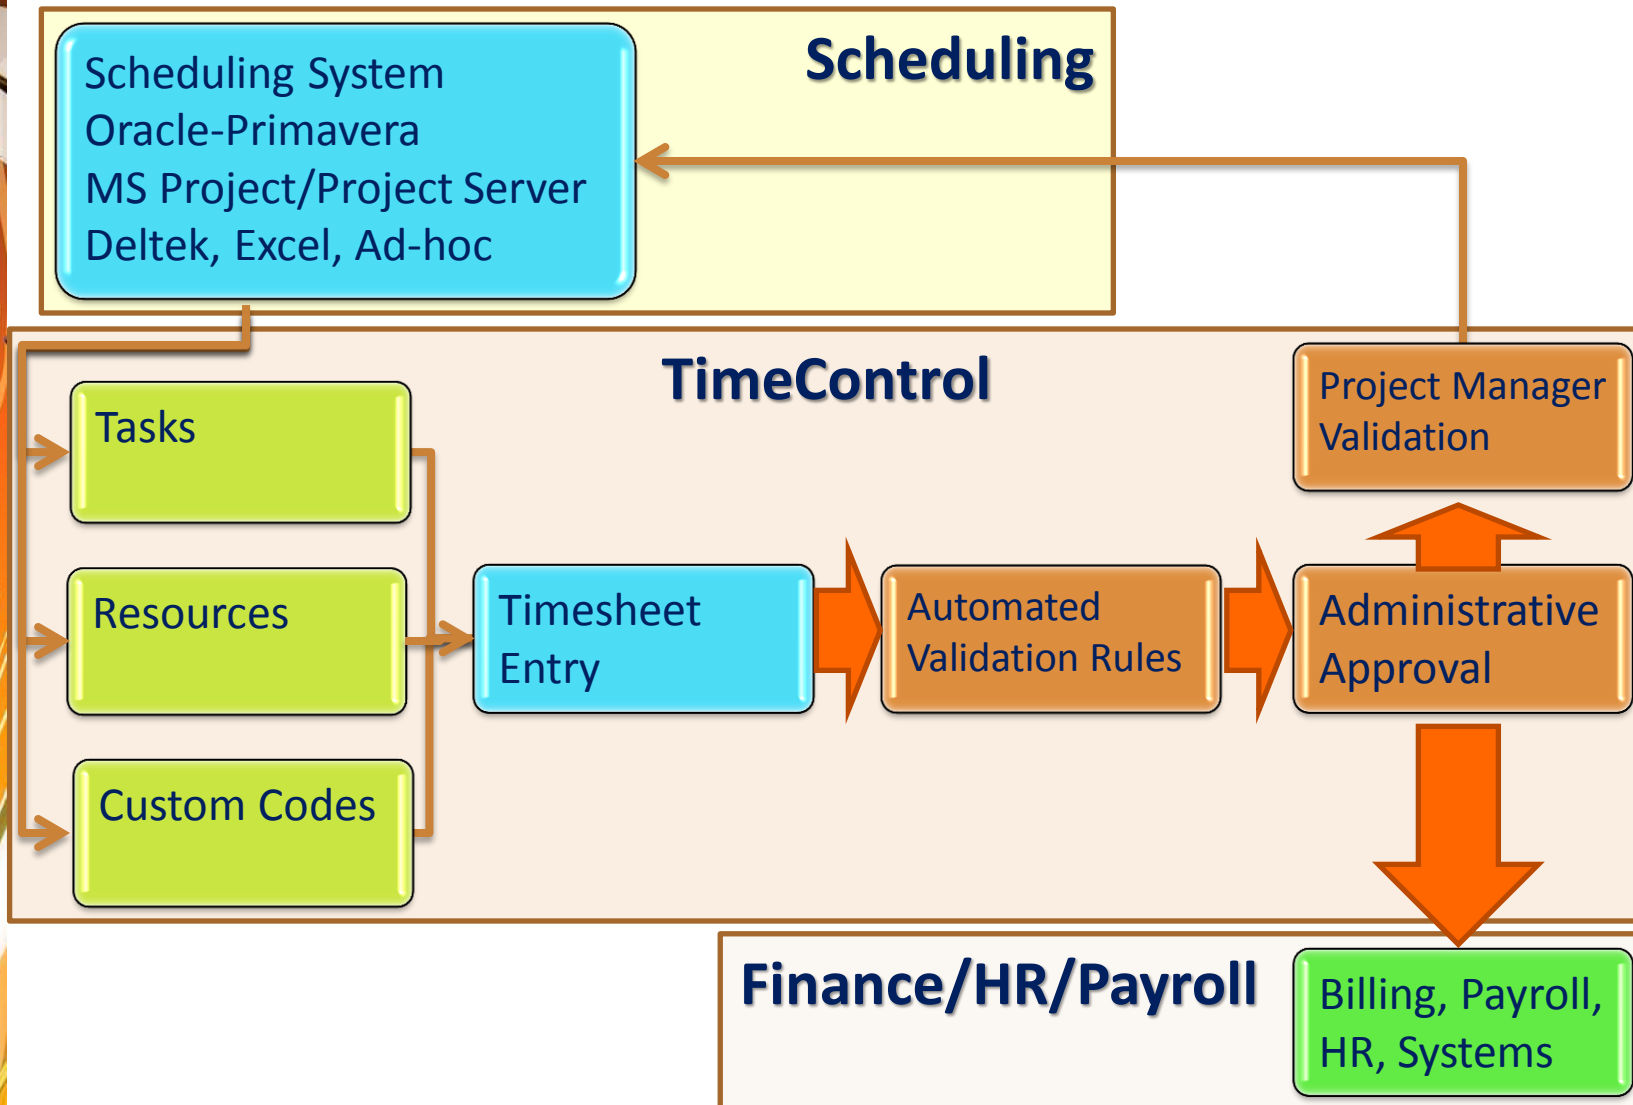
Scheduling System
Oracle-Primavera
MS Project/Project Server
Deltek, Excel, Ad-hoc

Scheduling

TimeControl

Project Manager Validation

Tasks

Resources

Custom Codes

Timesheet Entry

Automated Validation Rules

Administrative Approval

Finance/HR/Payroll

Billing, Payroll, HR, Systems